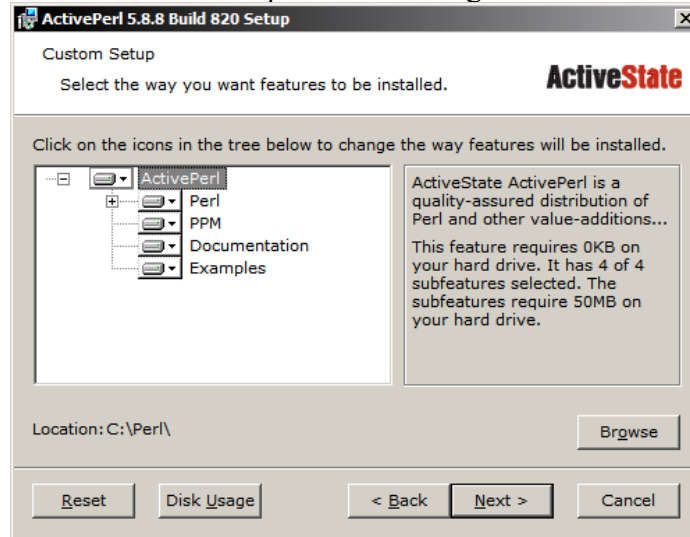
ActivePerl 5.8.8 Build 820 Setup

Custom Setup

Select the way you want features to be installed.

ActiveState

Click on the icons in the tree below to change the way features will be installed.

ActivePerl
Perl
PPM
Documentation
Examples

ActiveState ActivePerl is a quality-assured distribution of Perl and other value-additions...

This feature requires 0KB on your hard drive. It has 4 of 4 subfeatures selected. The subfeatures require 50MB on your hard drive.

Location: C:\Perl\

Browse

Reset | Disk Usage | < Back | Next > | Cancel